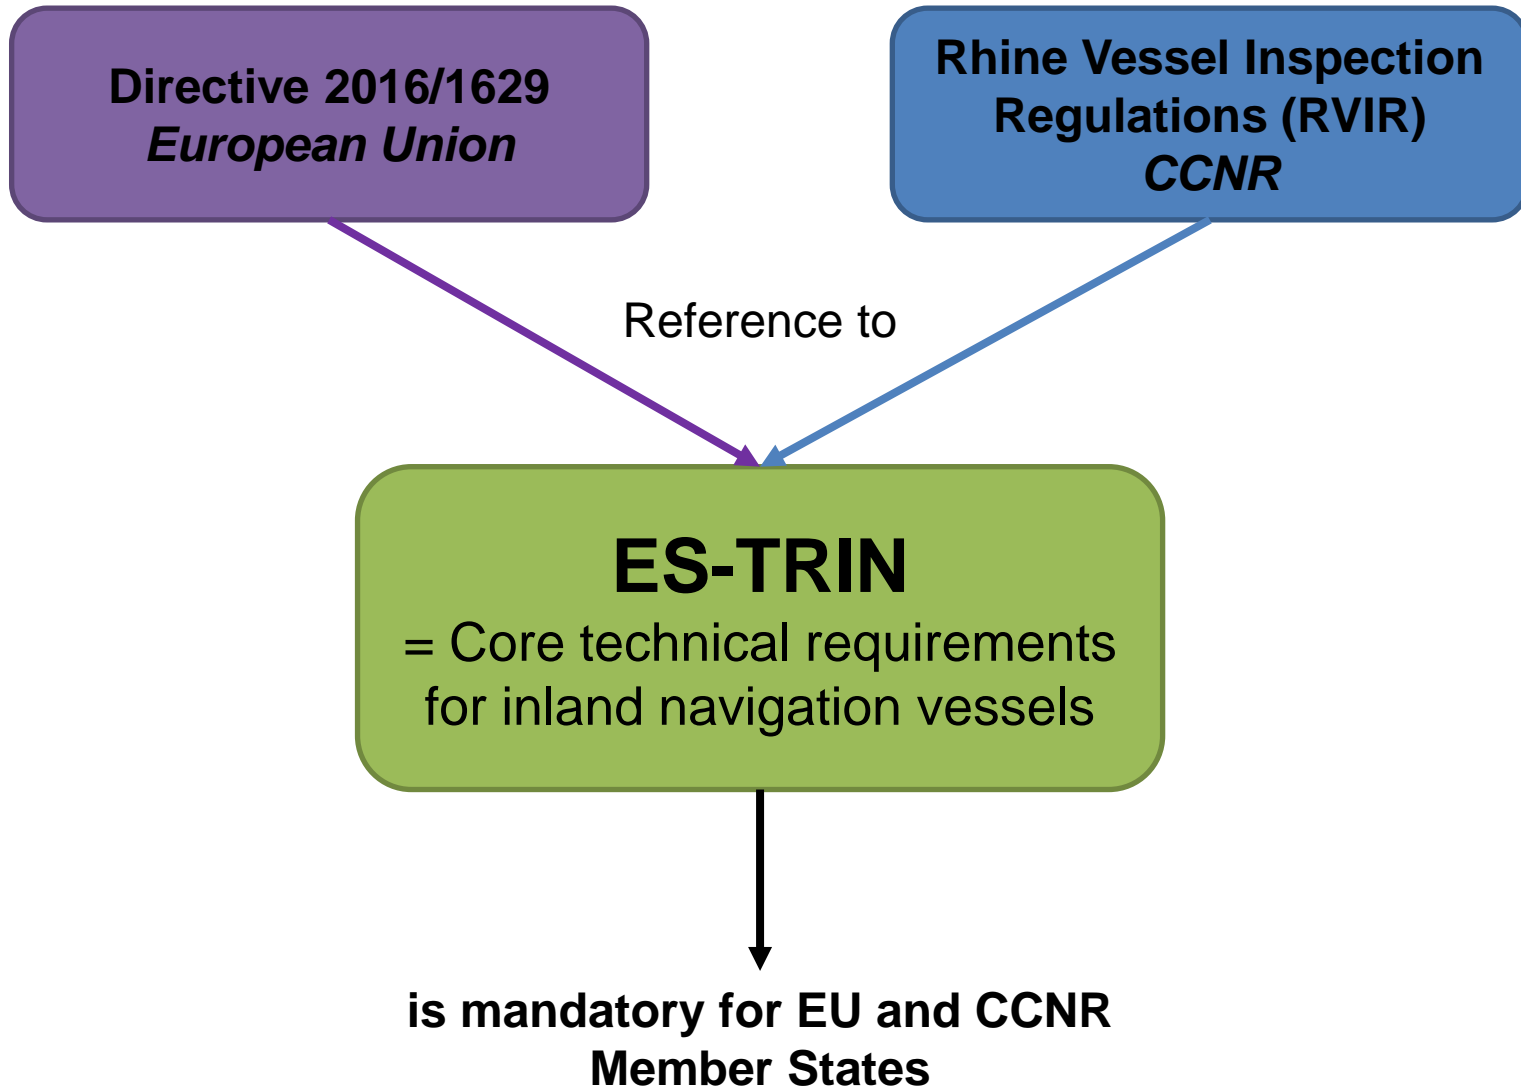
Directive 2016/1629
European Union

Rhine Vessel Inspection Regulations (RVIR)
CCNR

Reference to

ES-TRIN
= Core technical requirements for inland navigation vessels

is mandatory for EU and CCNR Member States